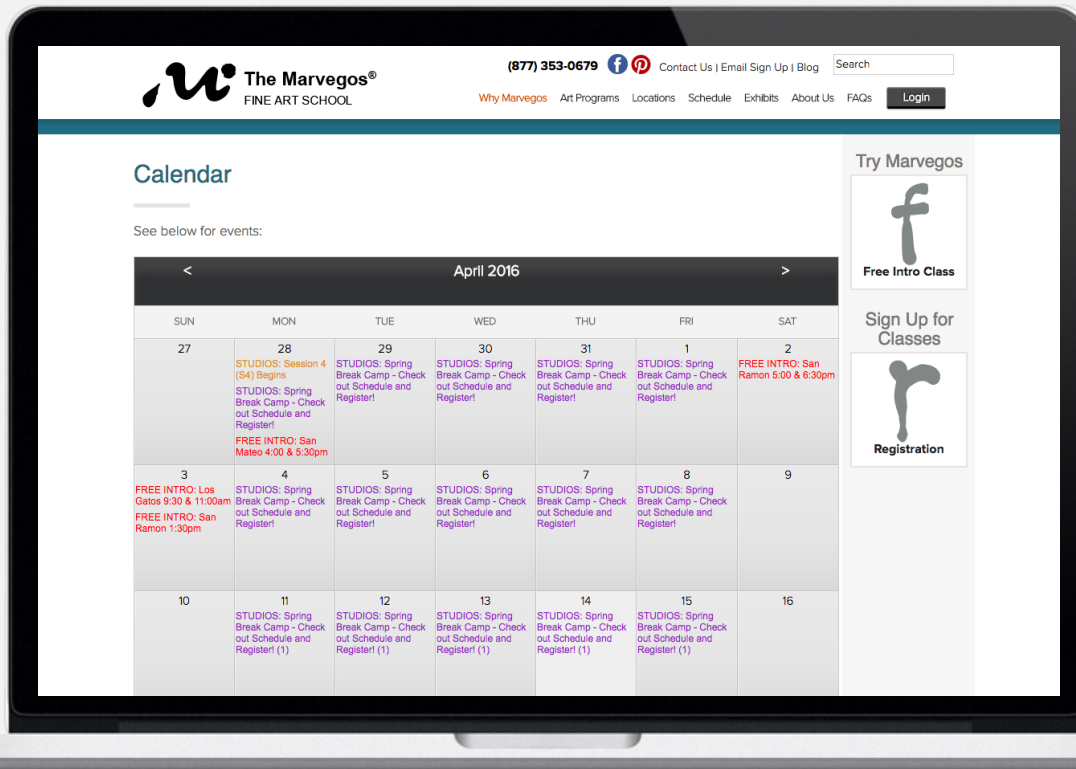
The Marvegos®
FINE ART SCHOOL

(877) 353-0679 Contact Us | Email Sign Up | Blog Search

Why Marvegos Art Programs Locations Schedule Exhibits About Us FAQs Login

Calendar

See below for events:

< April 2016 >

| SUN | MON | TUE | WED | THU | FRI | SAT |
|---|---|---|---|---|---|---|
| 27 | 28 STUDIOS: Session 4 (S4) Begins STUDIOS: Spring Break Camp - Check out Schedule and Register! FREE INTRO: San Mateo 4:00 & 5:30pm | 29 STUDIOS: Spring Break Camp - Check out Schedule and Register! | 30 STUDIOS: Spring Break Camp - Check out Schedule and Register! | 31 STUDIOS: Spring Break Camp - Check out Schedule and Register! | 1 STUDIOS: Spring Break Camp - Check out Schedule and Register! | 2 FREE INTRO: San Ramon 5:00 & 6:30pm |
| 3 FREE INTRO: Los Gatos 9:30 & 11:00am FREE INTRO: San Ramon 1:30pm | 4 STUDIOS: Spring Break Camp - Check out Schedule and Register! | 5 STUDIOS: Spring Break Camp - Check out Schedule and Register! | 6 STUDIOS: Spring Break Camp - Check out Schedule and Register! | 7 STUDIOS: Spring Break Camp - Check out Schedule and Register! | 8 STUDIOS: Spring Break Camp - Check out Schedule and Register! | 9 |
| 10 | 11 STUDIOS: Spring Break Camp - Check out Schedule and Register! (1) | 12 STUDIOS: Spring Break Camp - Check out Schedule and Register! (1) | 13 STUDIOS: Spring Break Camp - Check out Schedule and Register! (1) | 14 STUDIOS: Spring Break Camp - Check out Schedule and Register! (1) | 15 STUDIOS: Spring Break Camp - Check out Schedule and Register! (1) | 16 |

Try Marvegos
Free Intro Class

Sign Up for Classes
Registration